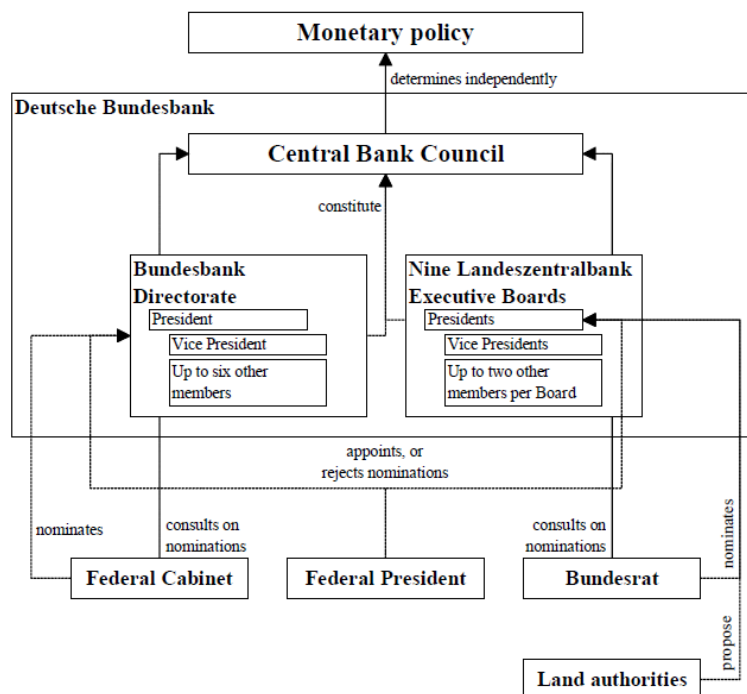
Monetary policy

determines independently

Deutsche Bundesbank

Central Bank Council

constitute

Bundesbank Directorate

President

Vice President

Up to six other members

Nine Landeszentralbank Executive Boards

Presidents

Vice Presidents

Up to two other members per Board

appoints, or rejects nominations

nominates

consults on nominations

consults on nominations

nominates

Federal Cabinet

Federal President

Bundesrat

propose

Land authorities